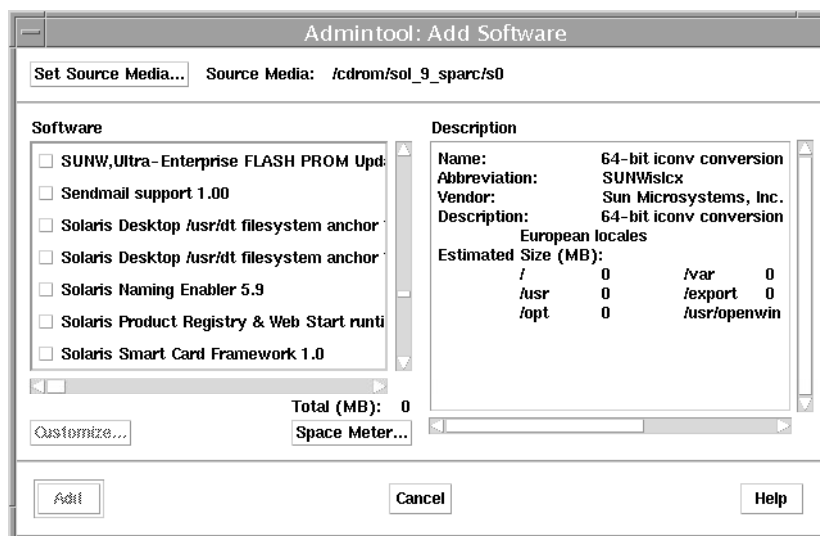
Admintool: Add Software

Set Source Media... Source Media: /cdrom/sol_9_sparc/s0

Software

SUNW,Ultra-Enterprise FLASH PROM Upd

Sendmail support 1.00

Solaris Desktop /usr/dt filesystem anchor

Solaris Desktop /usr/dt filesystem anchor

Solaris Naming Enabler 5.9

Solaris Product Registry & Web Start runti

Solaris Smart Card Framework 1.0

Total (MB): 0

Customize...

Space Meter...

Description

Name: 64-bit iconv conversion
Abbreviation: SUNWislcx
Vendor: Sun Microsystems, Inc.
Description: 64-bit iconv conversion
European locales
Estimated Size (MB):

| | | | |
|---|---|---|---|
| / | 0 | /var | 0 |
| /usr | 0 | /export | 0 |
| /opt | 0 | /usr/openwin | |

Add

Cancel

Help